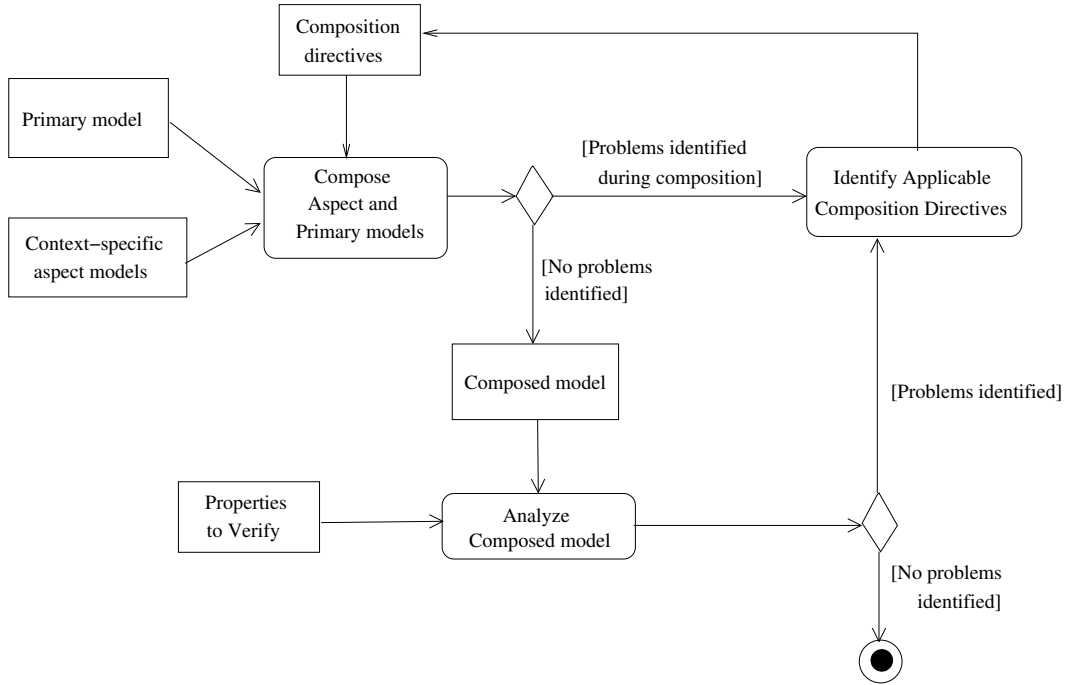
Composition directives

Primary model

Context−specific aspect models

Compose Aspect and Primary models

[Problems identified during composition]

Identify Applicable Composition Directives

[No problems identified]

Composed model

[Problems identified]

Properties to Verify

Analyze Composed model

[No problems identified]